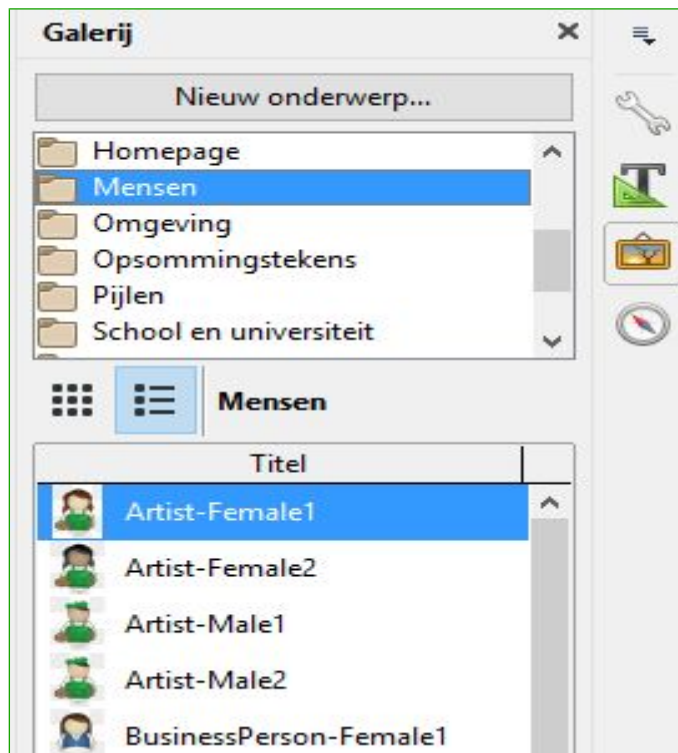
Galerij

Nieuw onderwerp...

Homepage
Mensen
Omgeving
Opsommingstekens
Pijlen
School en universiteit

Mensen

| Titel |
|---|
| Artist-Female1 |
| Artist-Female2 |
| Artist-Male1 |
| Artist-Male2 |
| BusinessPerson-Female1 |